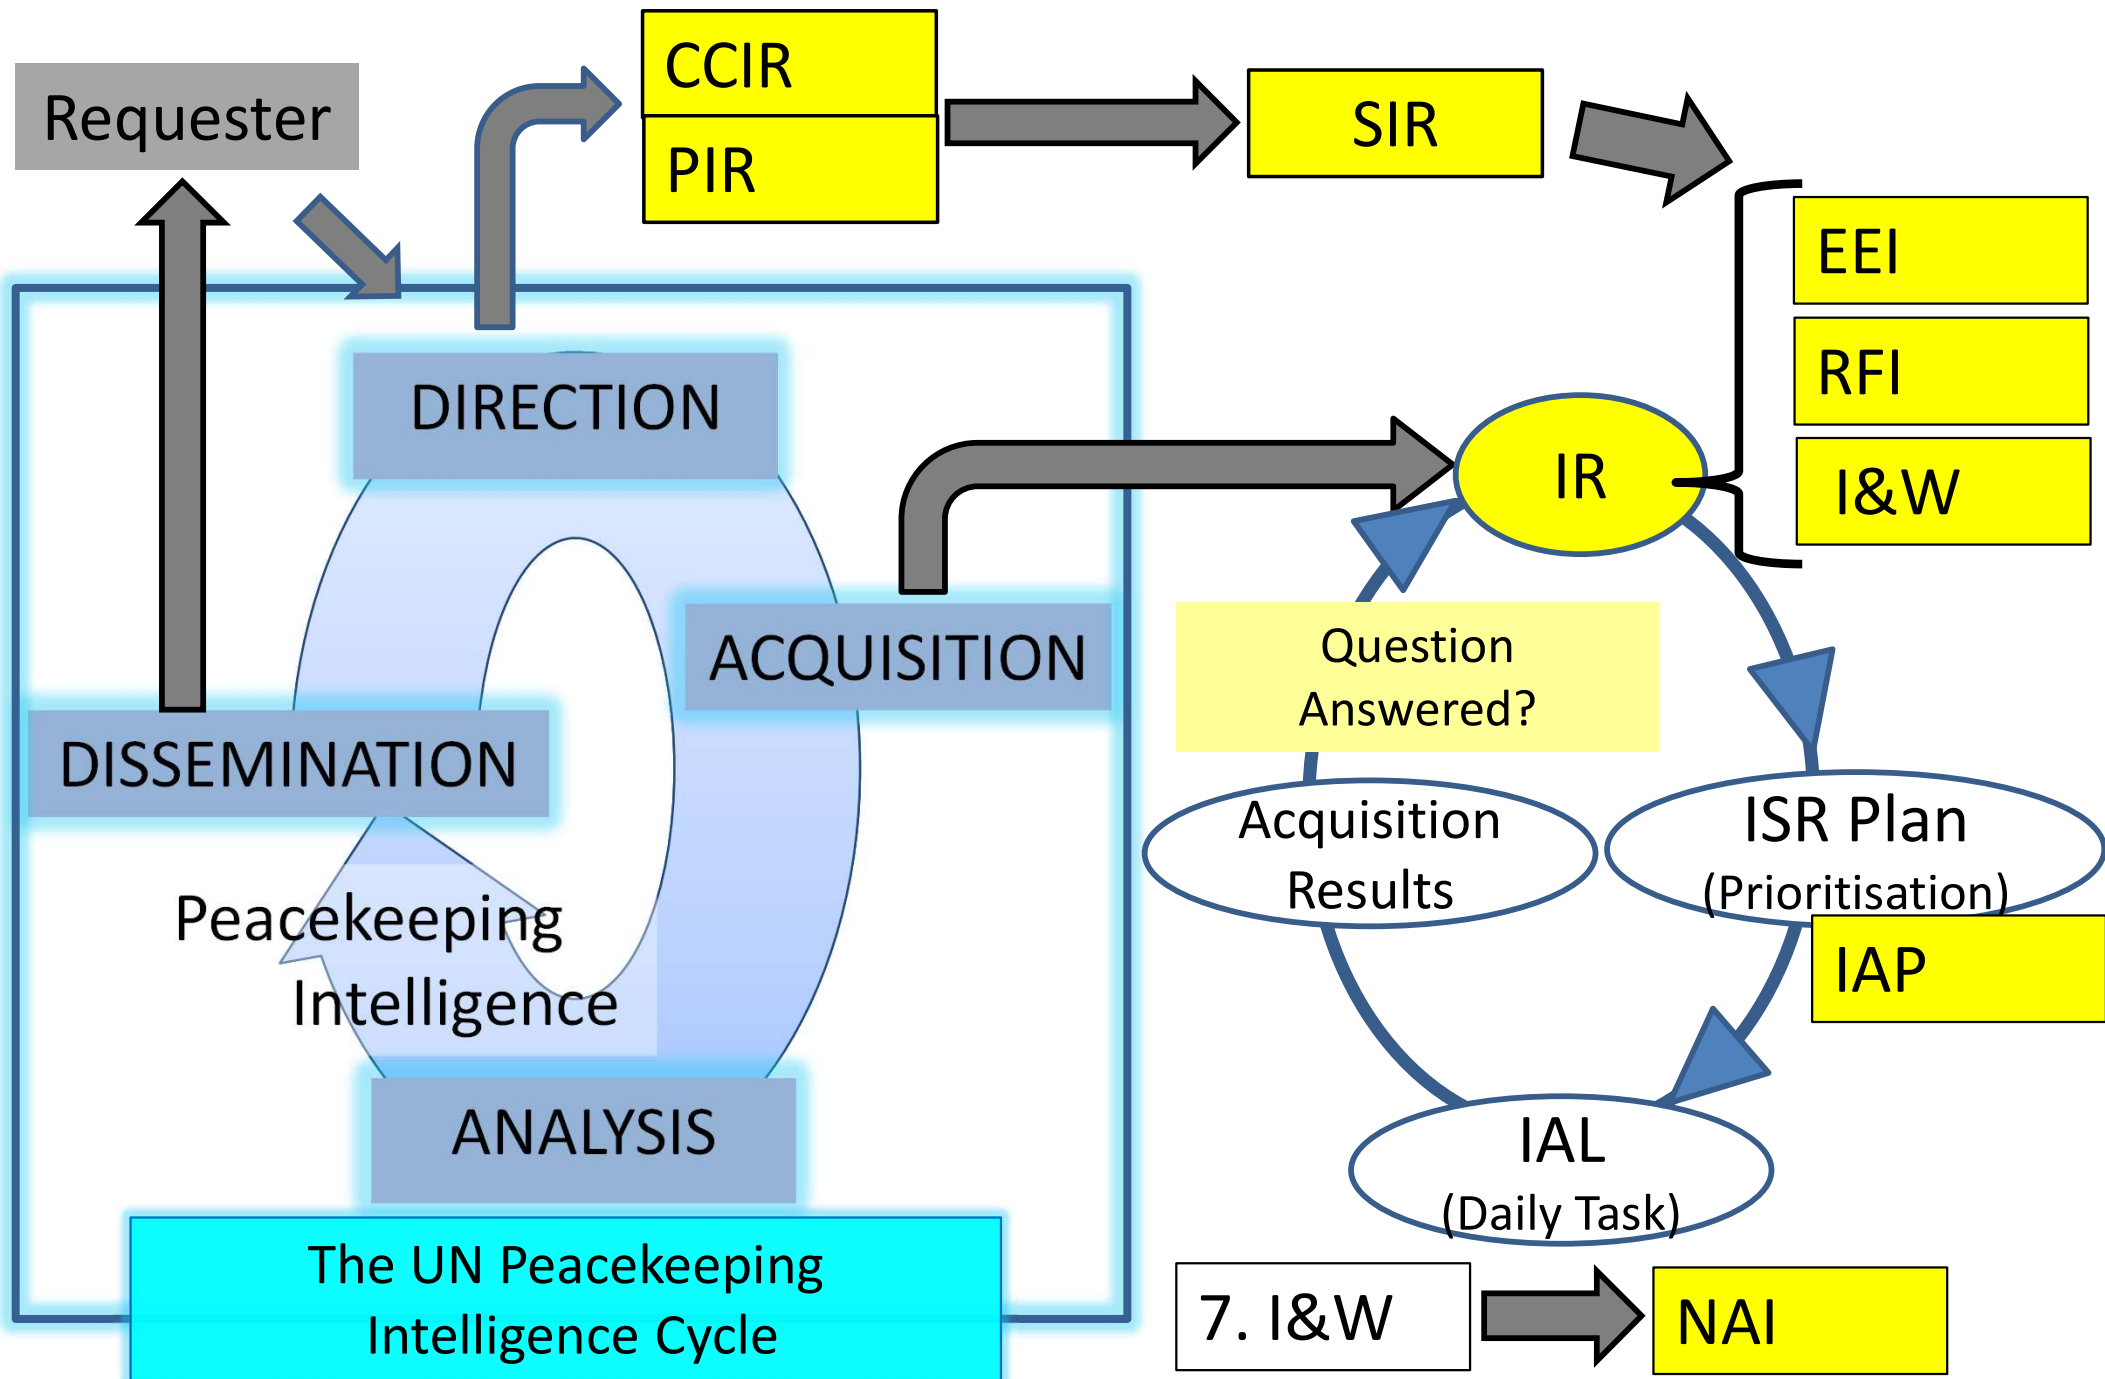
Requester

CCIR

PIR

SIR

EEI

RFI

I&W

IR

DIRECTION

ACQUISITION

DISSEMINATION

Peacekeeping Intelligence

ANALYSIS

The UN Peacekeeping Intelligence Cycle

Question Answered?

Acquisition Results

ISR Plan (Prioritisation)

IAP

IAL (Daily Task)

7. I&W

NAI